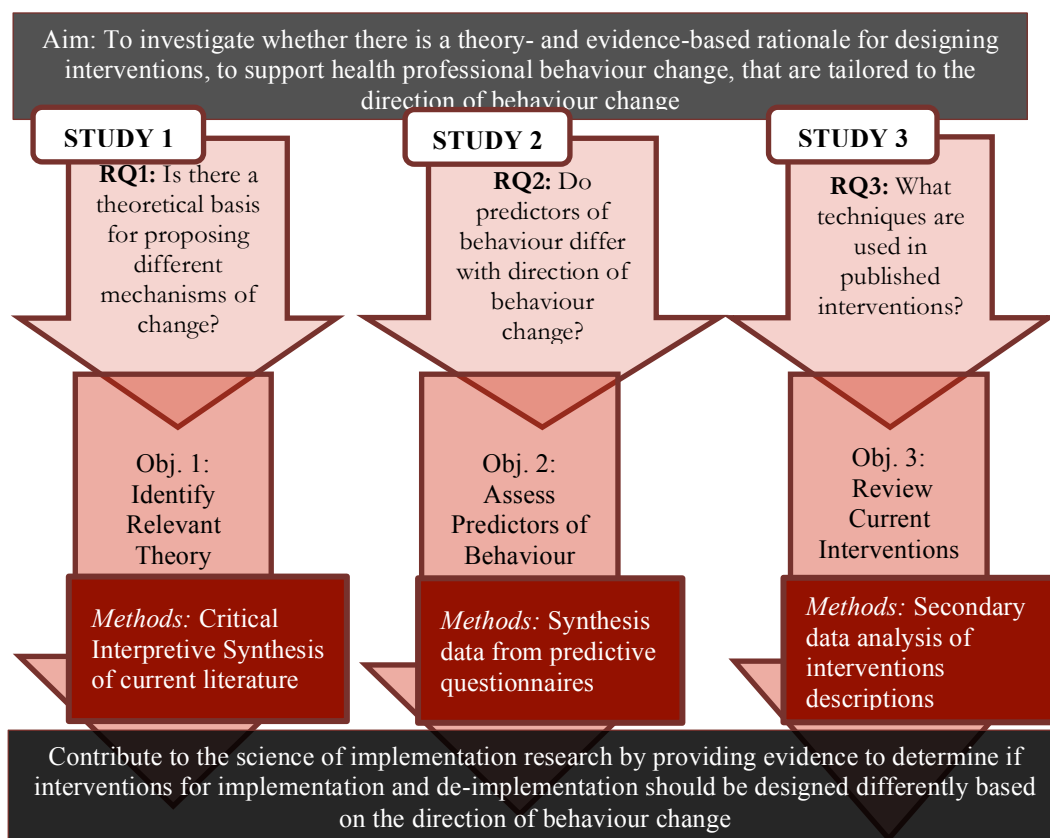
Aim: To investigate whether there is a theory- and evidence-based rationale for designing interventions, to support health professional behaviour change, that are tailored to the direction of behaviour change

STUDY 1

RQ1: Is there a theoretical basis for proposing different mechanisms of change?

Obj. 1: Identify Relevant Theory

Methods: Critical Interpretive Synthesis of current literature

STUDY 2

RQ2: Do predictors of behaviour differ with direction of behaviour change?

Obj. 2: Assess Predictors of Behaviour

Methods: Synthesis data from predictive questionnaires

STUDY 3

RQ3: What techniques are used in published interventions?

Obj. 3: Review Current Interventions

Methods: Secondary data analysis of interventions descriptions

Contribute to the science of implementation research by providing evidence to determine if interventions for implementation and de-implementation should be designed differently based on the direction of behaviour change